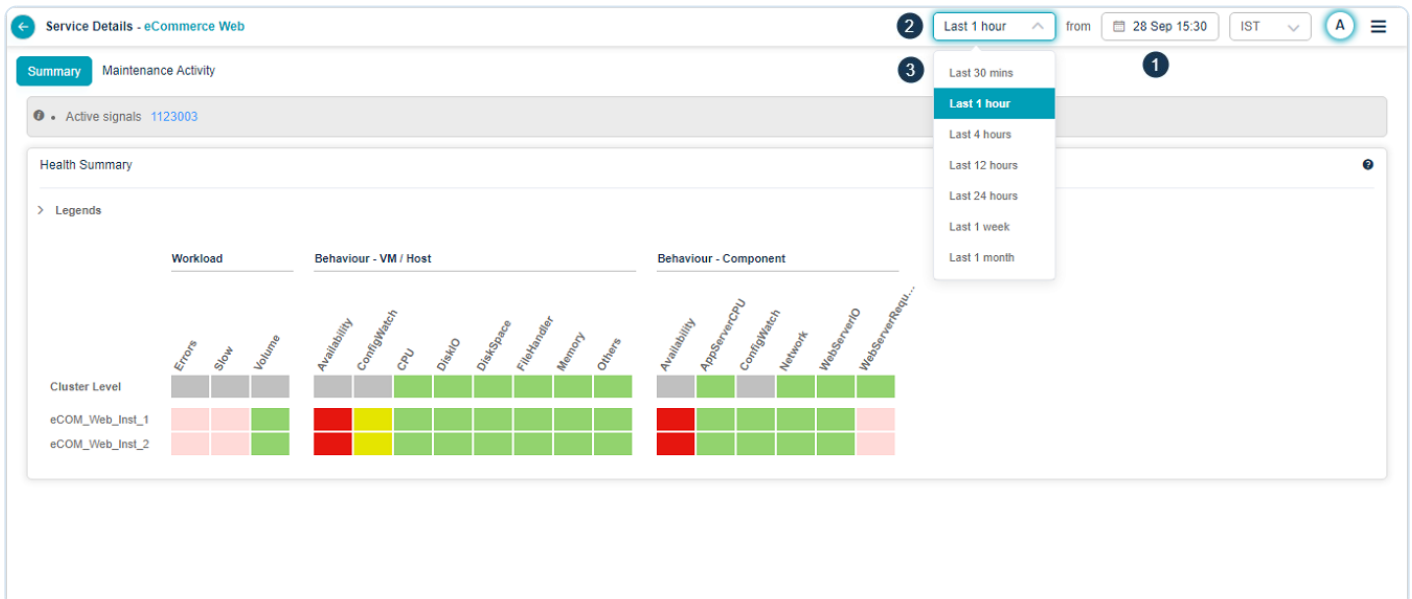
Service Details - eCommerce Web

2 Last 1 hour from 28 Sep 15:30 IST A

1

3

Last 30 mins
Last 1 hour
Last 4 hours
Last 12 hours
Last 24 hours
Last 1 week
Last 1 month

Summary Maintenance Activity

Active signals 1123003

Health Summary

Legends

Workload

Behaviour - VM / Host

Behaviour - Component

Errors Slow Volume Availability ConfigWatch CPU DiskIO DiskSpace FileHandler Memory Others Availability AppServerCPU ConfigWatch Network WebServerIO WebServerRequ...

Cluster Level

eCOM_Web_Inst_1

eCOM_Web_Inst_2